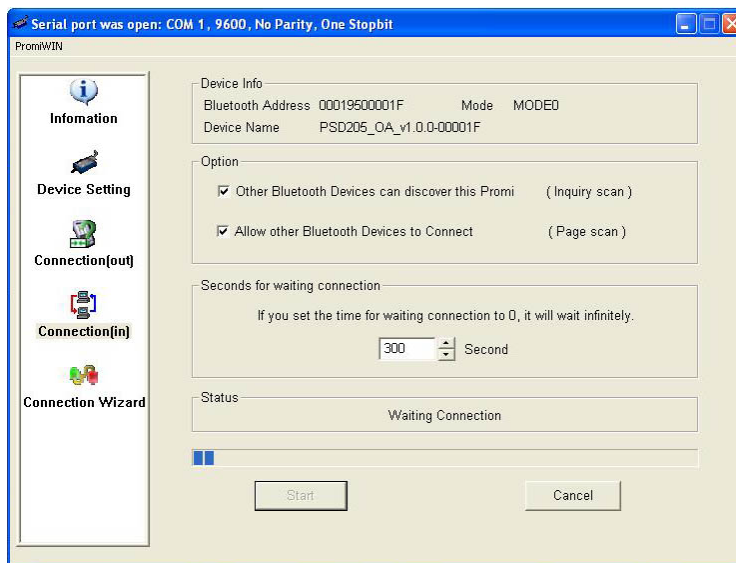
Serial port was open: COM 1 , 9600 , No Parity, One Stopbit

PromiWIN

Infomation

Device Setting

Connection(out)

Connection(in)

Connection Wizard

Device Info

Bluetooth Address 00019500001F Mode MODE0

Device Name PSD205_OA_v1.0.0-00001F

Option

☑ Other Bluetooth Devices can discover this Promi ( Inquiry scan )

☑ Allow other Bluetooth Devices to Connect ( Page scan )

Seconds for waiting connection

If you set the time for waiting connection to 0, it will wait infinitely.

300 Second

Status

Waiting Connection

Start

Cancel